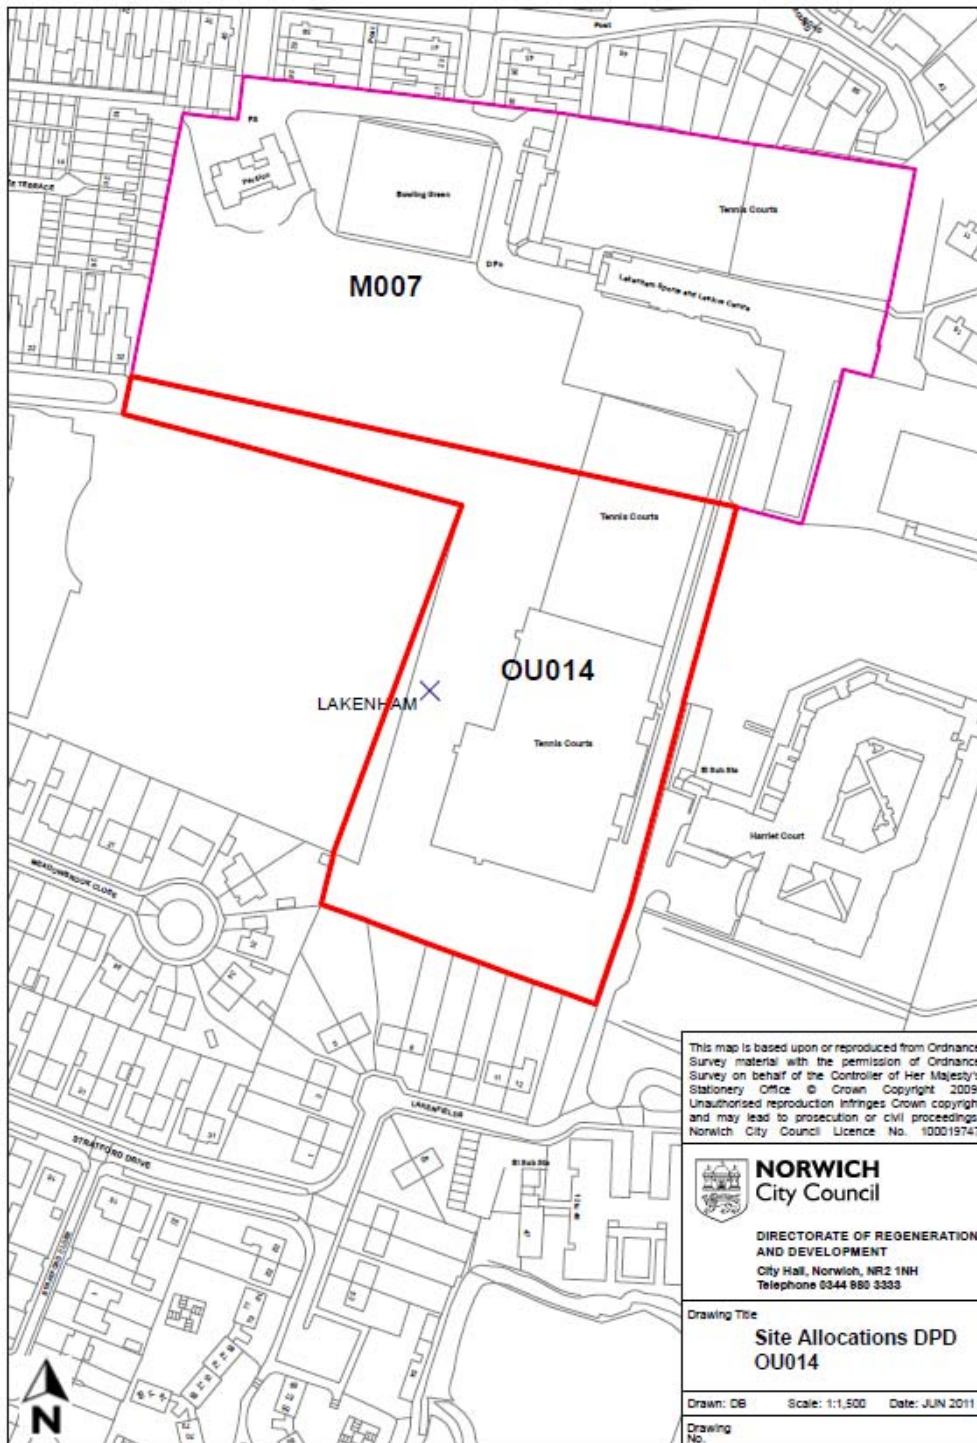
Pavilion

Bowling Green

Tennis Courts

M007

Lakenham Sports and Leisure Centre

Tennis Courts

OU014

LAKENHAM

Tennis Courts

El Sub Sta

Harriet Court

MEADOWBROOK CLOSE

LAKENFIELDS

STRATFORD DRIVE

El Sub Sta

This map is based upon or reproduced from Ordnance Survey material with the permission of Ordnance Survey on behalf of the Controller of Her Majesty's Stationery Office © Crown Copyright 2009 Unauthorised reproduction infringes Crown copyright and may lead to prosecution or civil proceedings. Norwich City Council Licence No. 10001974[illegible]

NORWICH City Council

DIRECTORATE OF REGENERATION AND DEVELOPMENT
City Hall, Norwich, NR2 1NH
Telephone 0344 980 3333

Drawing Title
Site Allocations DPD
OU014

Drawn: DB Scale: 1:1,500 Date: JUN 2011

Drawing No.

N